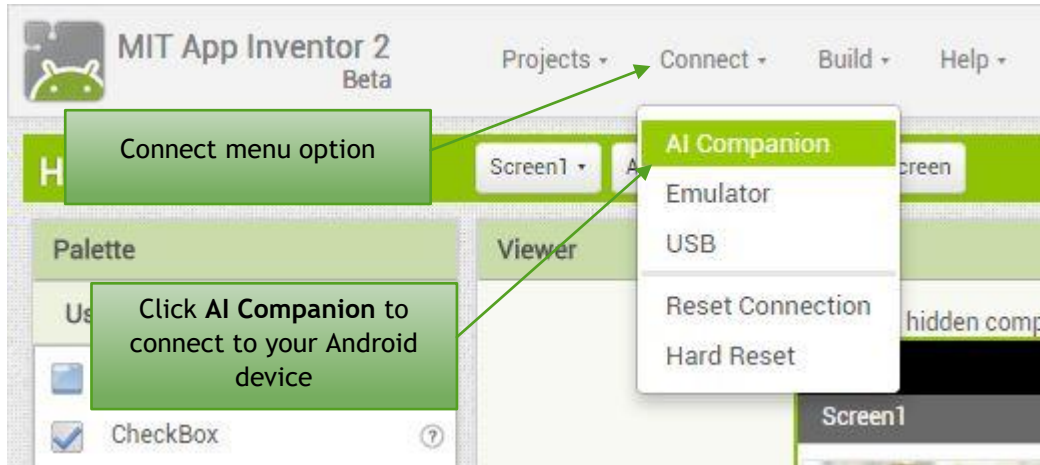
MIT App Inventor 2
Beta

Projects ▾ Connect ▾ Build ▾ Help ▾

Connect menu option

H

Screen1 ▾ A

creen

AI Companion
Emulator
USB
Reset Connection
Hard Reset

Palette

Viewer

Us

Click **AI Companion** to connect to your Android device

hidden comp

Screen1

CheckBox